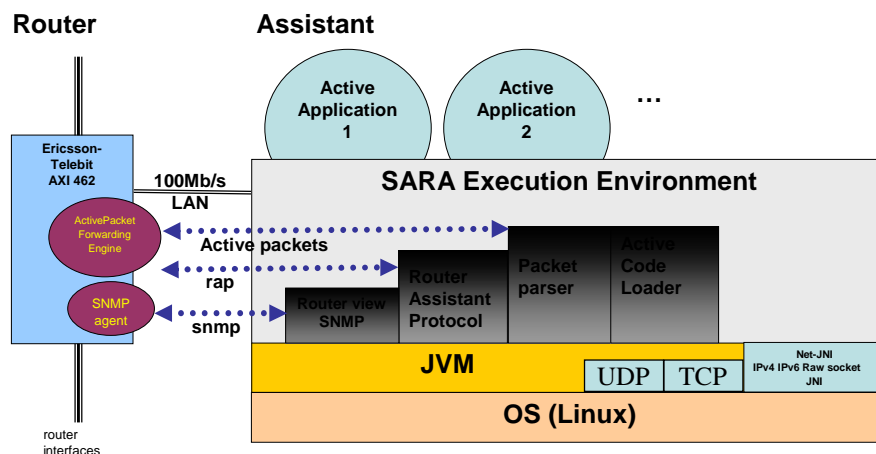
Router

Assistant

Active Application 1

Active Application 2

...

Ericsson-Telebit AXI 462

100Mb/s LAN

SARA Execution Environment

ActivePacket Forwarding Engine

Active packets

rap

SNMP agent

snmp

Router view SNMP

Router Assistant Protocol

Packet parser

Active Code Loader

JVM

UDP

TCP

Net-JNI IPv4 IPv6 Raw socket JNI

OS (Linux)

router interfaces